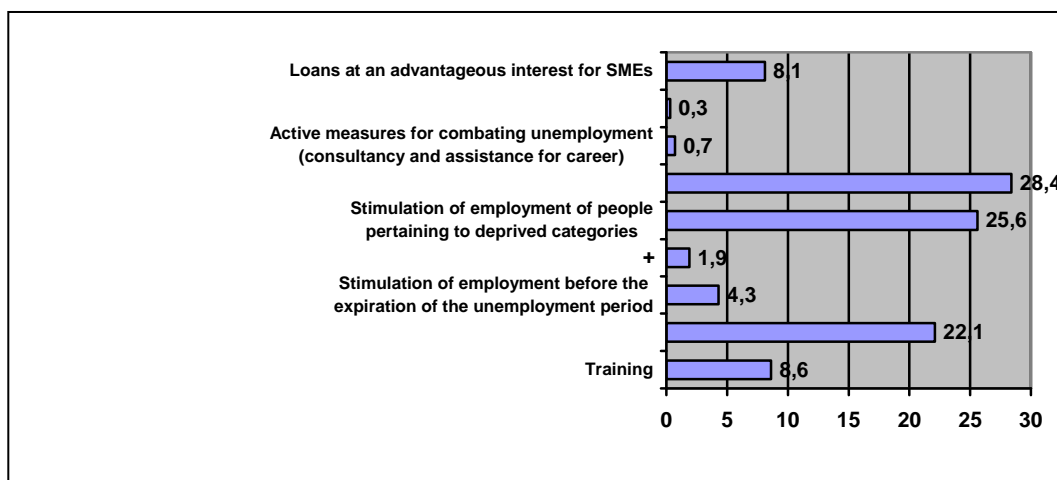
Loans at an advantageous interest for SMEs
8,1
0,3
Active measures for combating unemployment (consultancy and assistance for career)
0,7
28,4
Stimulation of employment of people pertaining to deprived categories
25,6
+
1,9
Stimulation of employment before the expiration of the unemployment period
4,3
22,1
Training
8,6
0
5
10
15
20
25
30